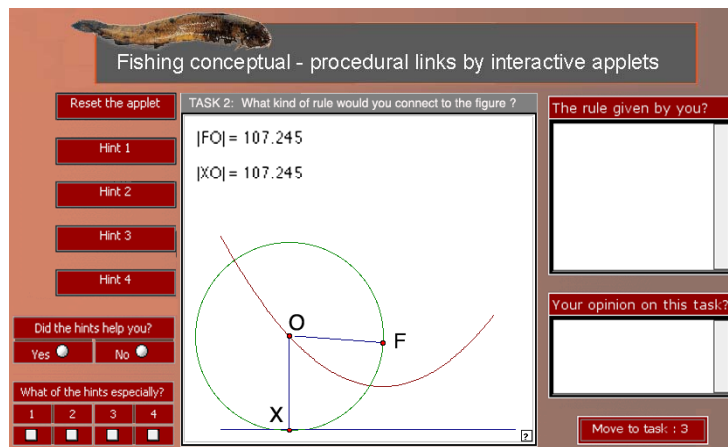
Fishing conceptual - procedural links by interactive applets

Reset the applet

Hint 1

Hint 2

Hint 3

Hint 4

Did the hints help you?

Yes

No

What of the hints especially?

| 1 | 2 | 3 | 4 |
|---|---|---|---|

TASK 2: What kind of rule would you connect to the figure ?

|FO| = 107.245

|XO| = 107.245

O

F

X

?

The rule given by you?

Your opinion on this task?

Move to task : 3